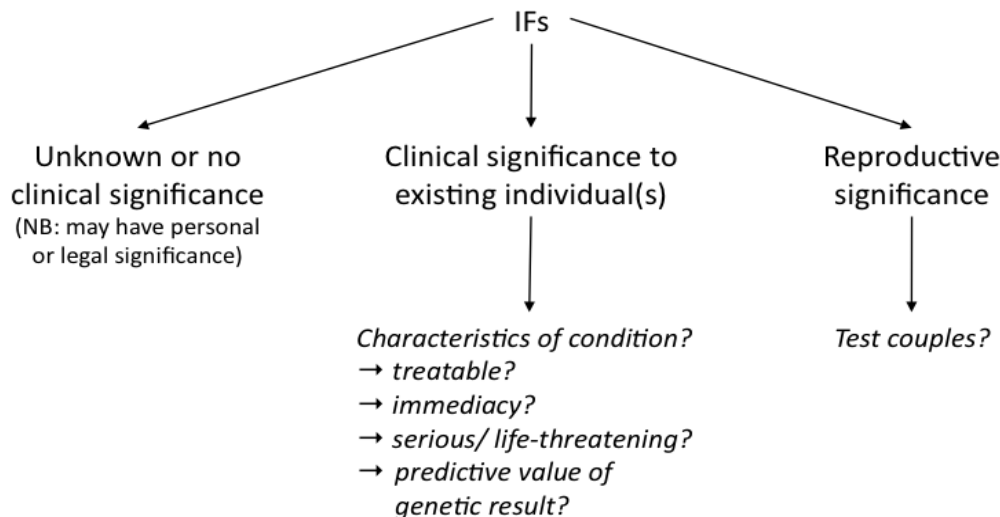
IFs

Unknown or no clinical significance
(NB: may have personal or legal significance)

Clinical significance to existing individual(s)

Characteristics of condition?
→ treatable?
→ immediacy?
→ serious/ life-threatening?
→ predictive value of genetic result?

Reproductive significance

Test couples?